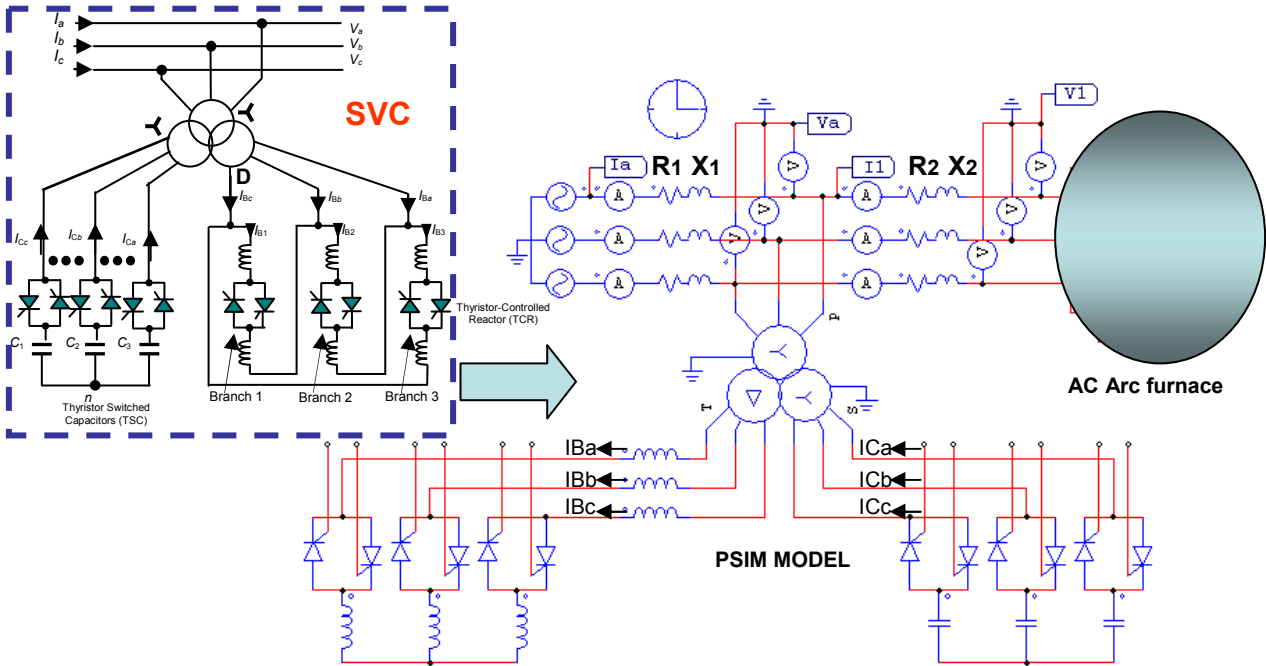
$I_a$
$I_b$
$I_c$
$V_a$
$V_b$
$V_c$

SVC

D

$I_{Cc}$ $I_{Cb}$ $I_{Ca}$

$I_{Bc}$ $I_{Bb}$ $I_{Ba}$

$I_{B1}$ $I_{B2}$ $I_{B3}$

$C_1$ $C_2$ $C_3$

n

Thyristor Switched Capacitors (TSC)

Branch 1 Branch 2 Branch 3

Thyristor-Controlled Reactor (TCR)

Va
V1
Ia
I1
R1 X1
R2 X2

AC Arc furnace

IBa
IBb
IBc
ICa
ICb
ICc

PSIM MODEL